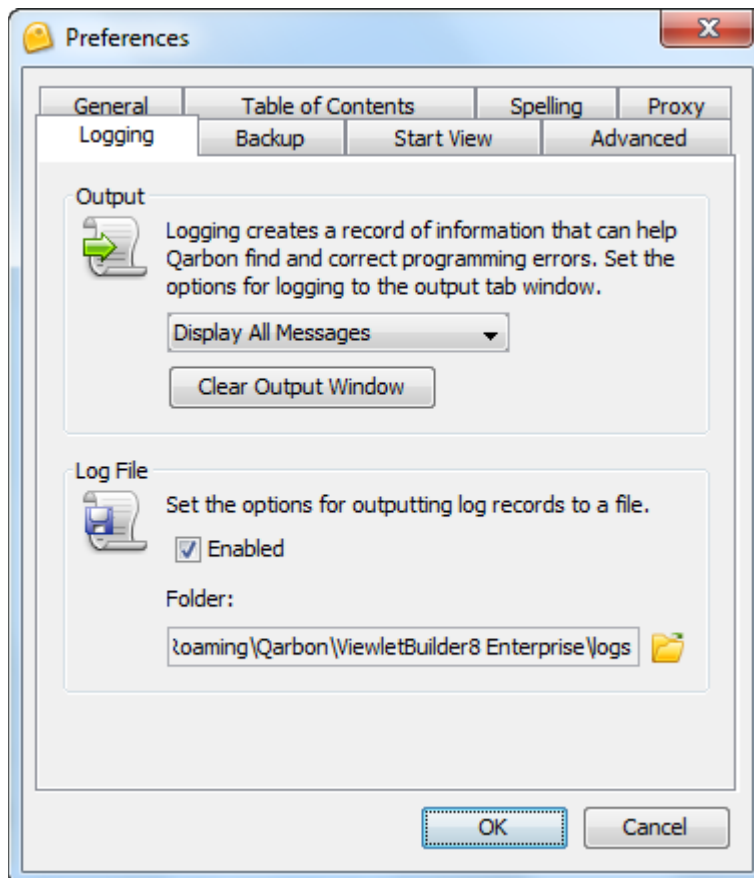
Preferences

X

General

Table of Contents

Spelling

Proxy

Logging

Backup

Start View

Advanced

Output

Logging creates a record of information that can help Qarbon find and correct programming errors. Set the options for logging to the output tab window.

Display All Messages

Clear Output Window

Log File

Set the options for outputting log records to a file.

Enabled

Folder:

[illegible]oaming\Qarbon\ViewletBuilder8 Enterprise\logs

OK

Cancel